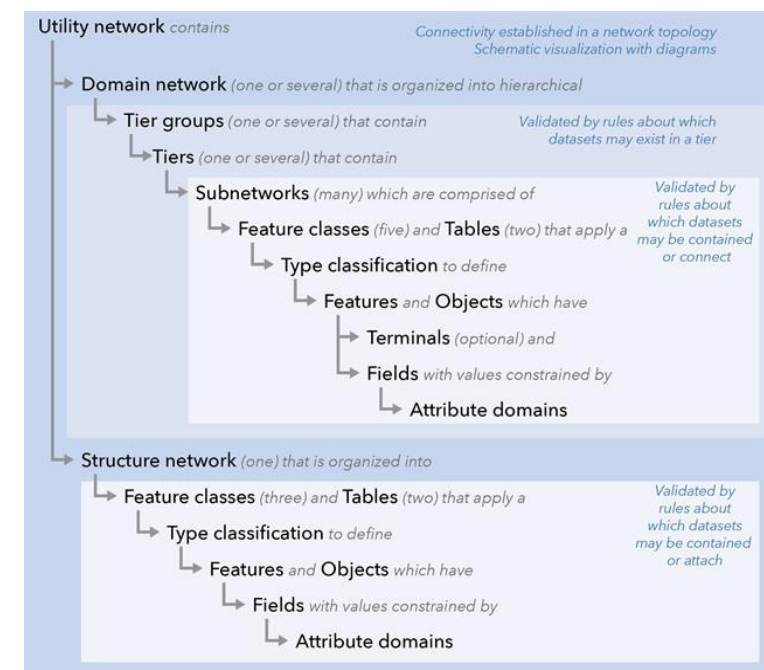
Utility network contains

Connectivity established in a network topology
Schematic visualization with diagrams

Domain network (one or several) that is organized into hierarchical

Tier groups (one or several) that contain

Validated by rules about which datasets may exist in a tier

Tiers (one or several) that contain

Subnetworks (many) which are comprised of

Validated by rules about which datasets may be contained or connect

Feature classes (five) and Tables (two) that apply a

Type classification to define

Features and Objects which have

Terminals (optional) and

Fields with values constrained by

Attribute domains

Structure network (one) that is organized into

Feature classes (three) and Tables (two) that apply a

Validated by rules about which datasets may be contained or attach

Type classification to define

Features and Objects which have

Fields with values constrained by

Attribute domains